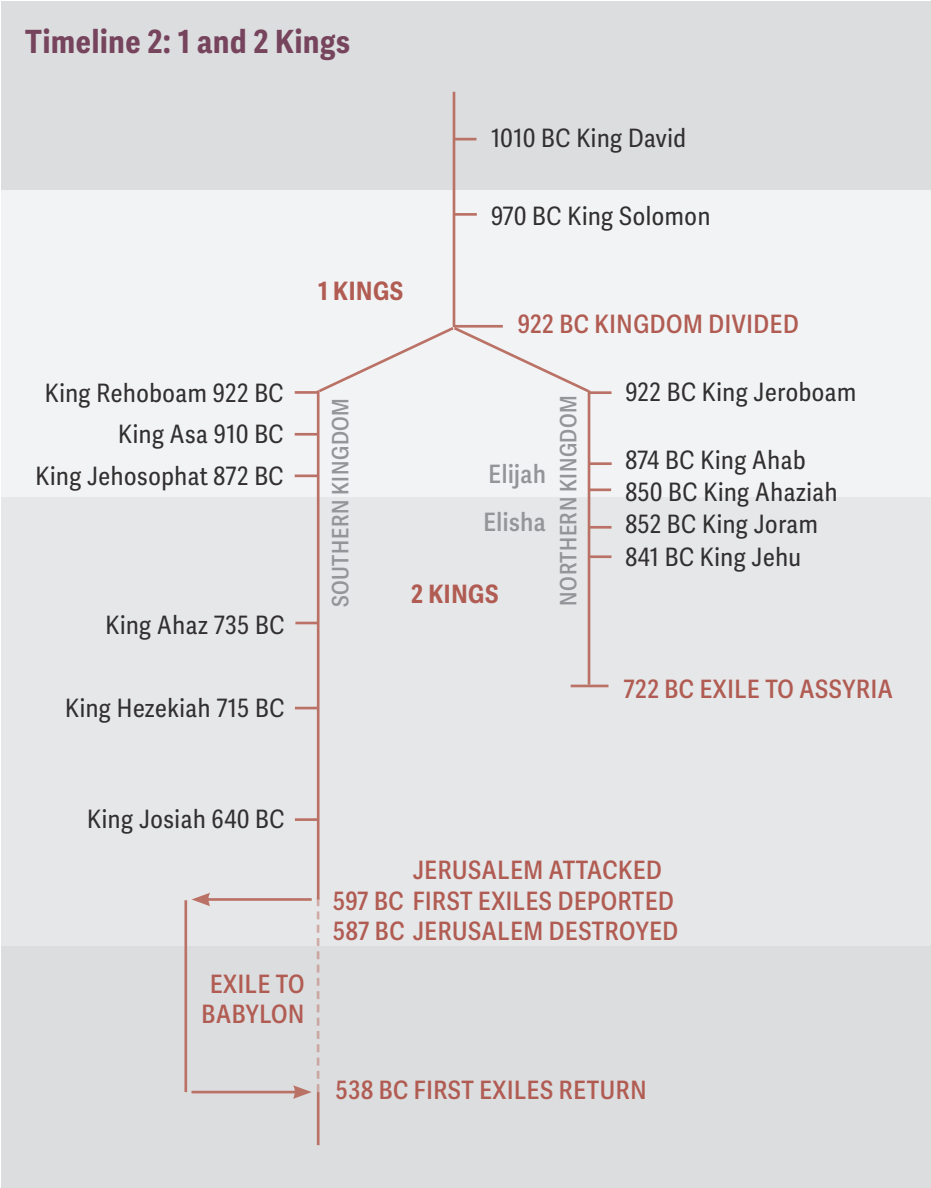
Timeline 2: 1 and 2 Kings

1010 BC King David

970 BC King Solomon

1 KINGS

922 BC KINGDOM DIVIDED

King Rehoboam 922 BC

King Asa 910 BC

King Jehosophat 872 BC

SOUTHERN KINGDOM

922 BC King Jeroboam

Elijah

874 BC King Ahab

850 BC King Ahaziah

Elisha

852 BC King Joram

841 BC King Jehu

NORTHERN KINGDOM

2 KINGS

King Ahaz 735 BC

722 BC EXILE TO ASSYRIA

King Hezekiah 715 BC

King Josiah 640 BC

JERUSALEM ATTACKED

597 BC FIRST EXILES DEPORTED

587 BC JERUSALEM DESTROYED

EXILE TO BABYLON

538 BC FIRST EXILES RETURN